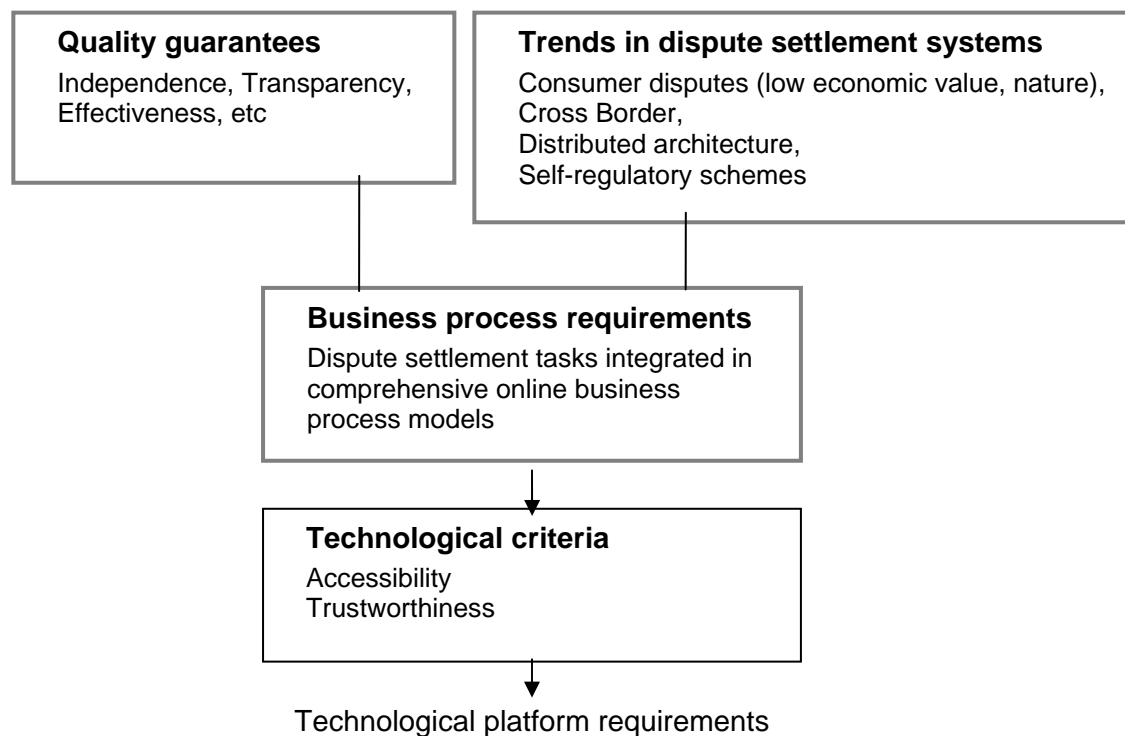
**Quality guarantees**
Independence, Transparency, Effectiveness, etc

**Trends in dispute settlement systems**
Consumer disputes (low economic value, nature),
Cross Border,
Distributed architecture,
Self-regulatory schemes

**Business process requirements**
Dispute settlement tasks integrated in comprehensive online business process models

**Technological criteria**
Accessibility
Trustworthiness

Technological platform requirements